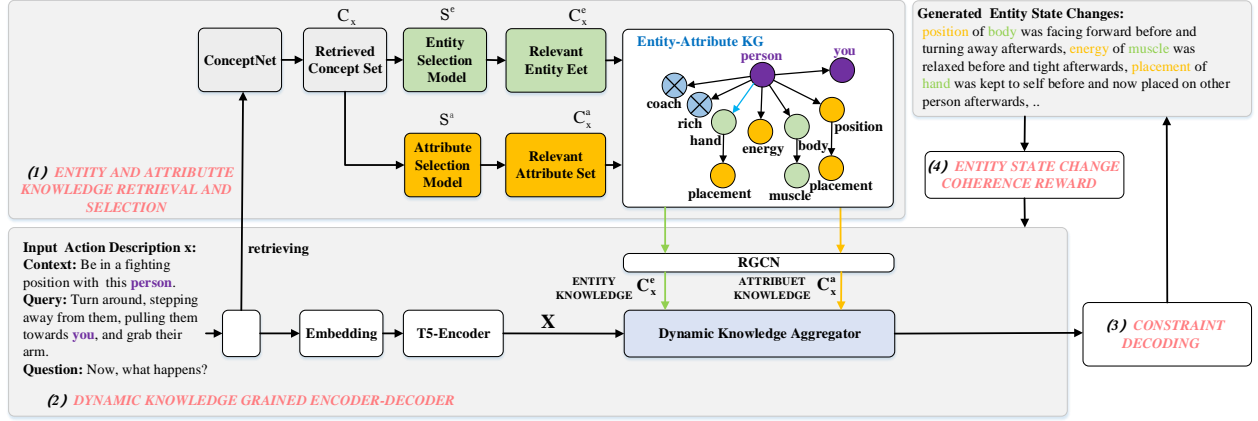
ConceptNet

$C_x$

Retrieved Concept Set

$S^e$

Entity Selection Model

$C_x^e$

Relevant Entity Eet

$S^a$

Attribute Selection Model

$C_x^a$

Relevant Attribute Set

Entity-Attribute KG

person

you

coach

rich

hand

energy

body

position

placement

muscle

placement

(1) ENTITY AND ATTRIBUTTE KNOWLEDGE RETRIEVAL AND SELECTION

Generated Entity State Changes:
position of body was facing forward before and turning away afterwards, energy of muscle was relaxed before and tight afterwards, placement of hand was kept to self before and now placed on other person afterwards, ..

(4) ENTITY STATE CHANGE COHERENCE REWARD

Input Action Description x:
Context: Be in a fighting position with this person.
Query: Turn around, stepping away from them, pulling them towards you, and grab their arm.
Question: Now, what happens?

retrieving

RGCN

ENTITY KNOWLEDGE $C_x^e$

ATTRIBUET KNOWLEDGE $C_x^a$

Embedding

T5-Encoder

X

Dynamic Knowledge Aggregator

(3) CONSTRAINT DECODING

(2) DYNAMIC KNOWLEDGE GRAINED ENCODER-DECODER